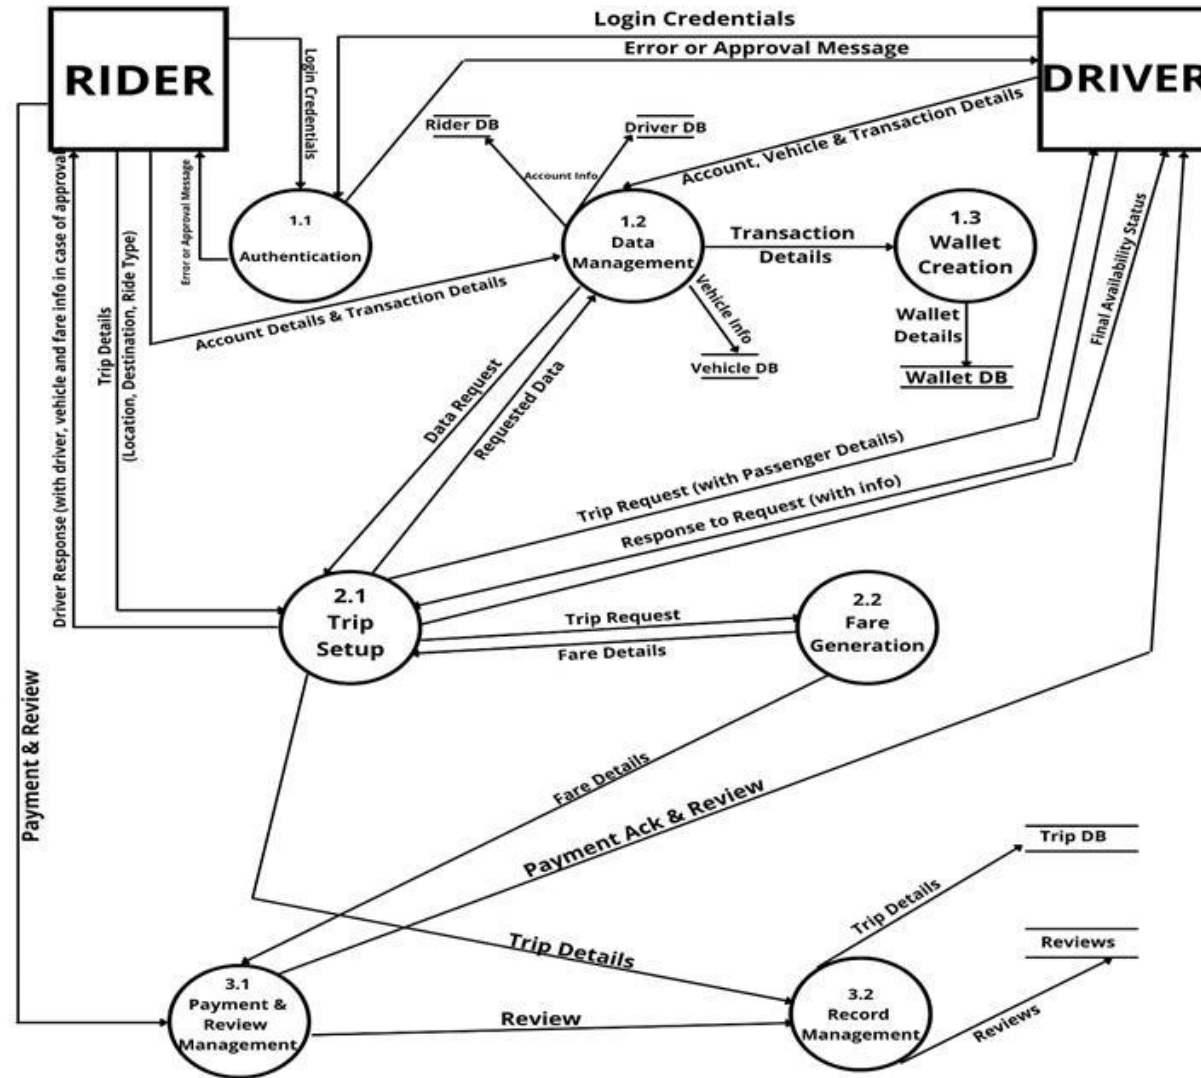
RIDER

Login Credentials

Error or Approval Message

DRIVER

Login Credentials

Error or Approval Message

1.1
Authentication

Rider DB

Driver DB

Account Info

Account, Vehicle & Transaction Details

1.2
Data
Management

Transaction
Details

1.3
Wallet
Creation

Wallet
Details

Wallet DB

Vehicle Info

Vehicle DB

Account Details & Transaction Details

Driver Response (with driver, vehicle and fare info in case of approval)

Trip Details
(Location, Destination, Ride Type)

Data Request

Requested Data

Final Availability Status

Trip Request (with Passenger Details)

Response to Request (with info)

2.1
Trip
Setup

Trip Request

Fare Details

2.2
Fare
Generation

Payment & Review

Fare Details

Payment Ack & Review

Trip DB

Trip Details

Trip Details

Reviews

3.1
Payment &
Review
Management

Review

3.2
Record
Management

Reviews